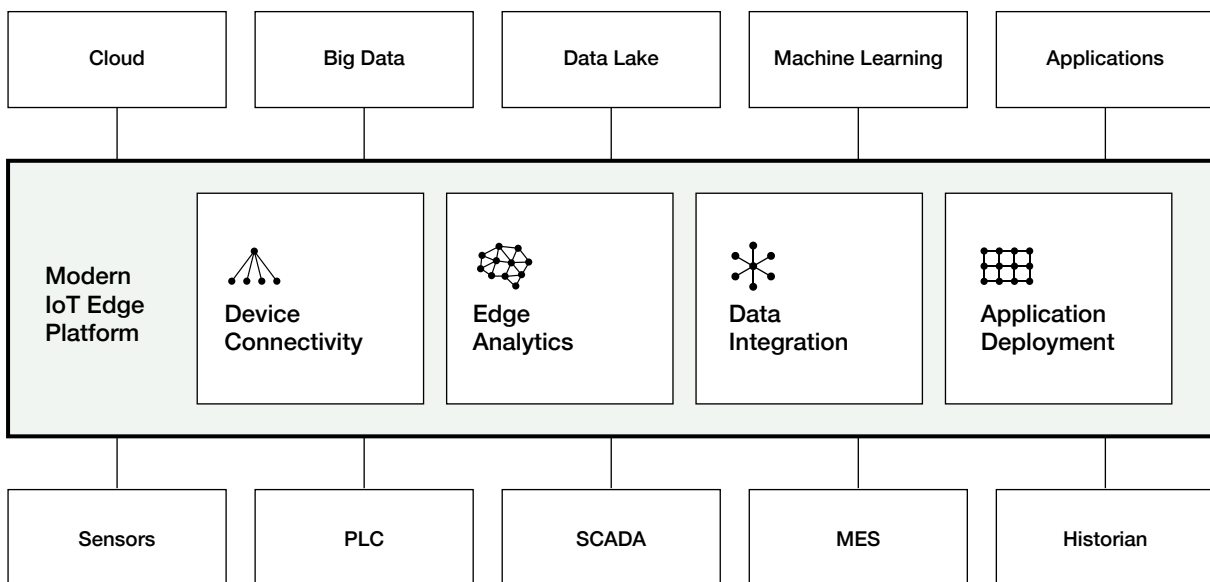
Cloud

Big Data

Data Lake

Machine Learning

Applications

Modern IoT Edge Platform

Device Connectivity

Edge Analytics

Data Integration

Application Deployment

Sensors

PLC

SCADA

MES

Historian